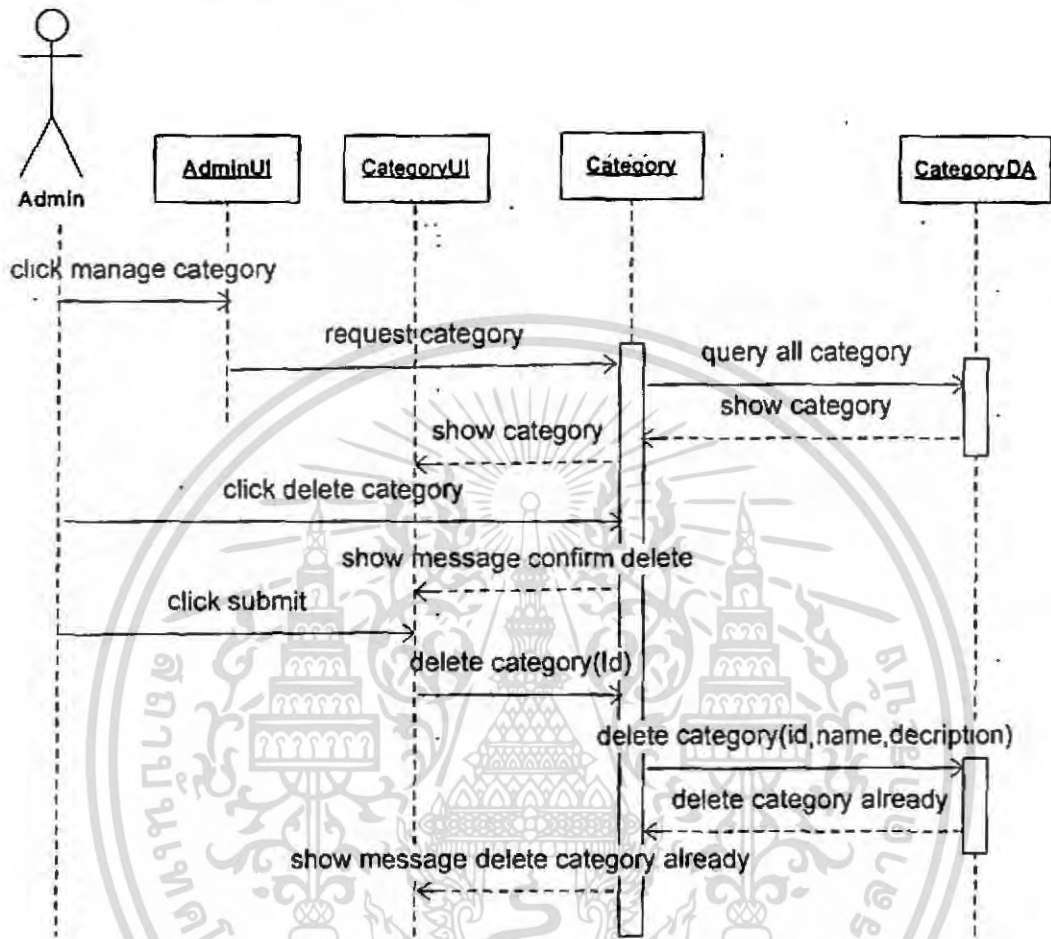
Admin

AdminUI

CategoryUI

Category

CategoryDA

click manage category

request category

query all category

show category

show category

click delete category

show message confirm delete

click submit

delete category(Id)

delete category(id,name,decription)

delete category already

show message delete category already